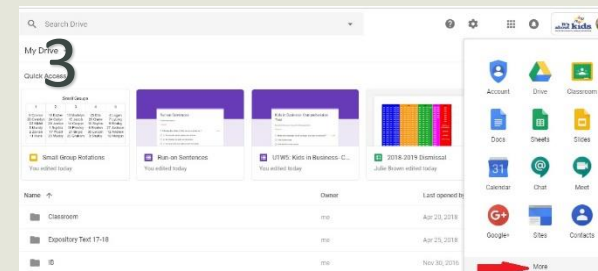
Search Drive

My Drive

3

Quick Access

Small Group Rotations
You edited today

Run on Sentences
You edited today

UTW5: Kids in Business- C...
You edited today

2018-2019 Dismissal
Julie Brown edited today

Name ↑

Owner

Last opened by

Classroom
me
Apr 20, 2018

Expository Text 17-18
me
Apr 25, 2018

ID
me
Nov 30, 2016

Account
Drive
Classroom
Docs
Sheets
Slides
Calendar
Chat
Meet
Google+
Sites
Contacts
More